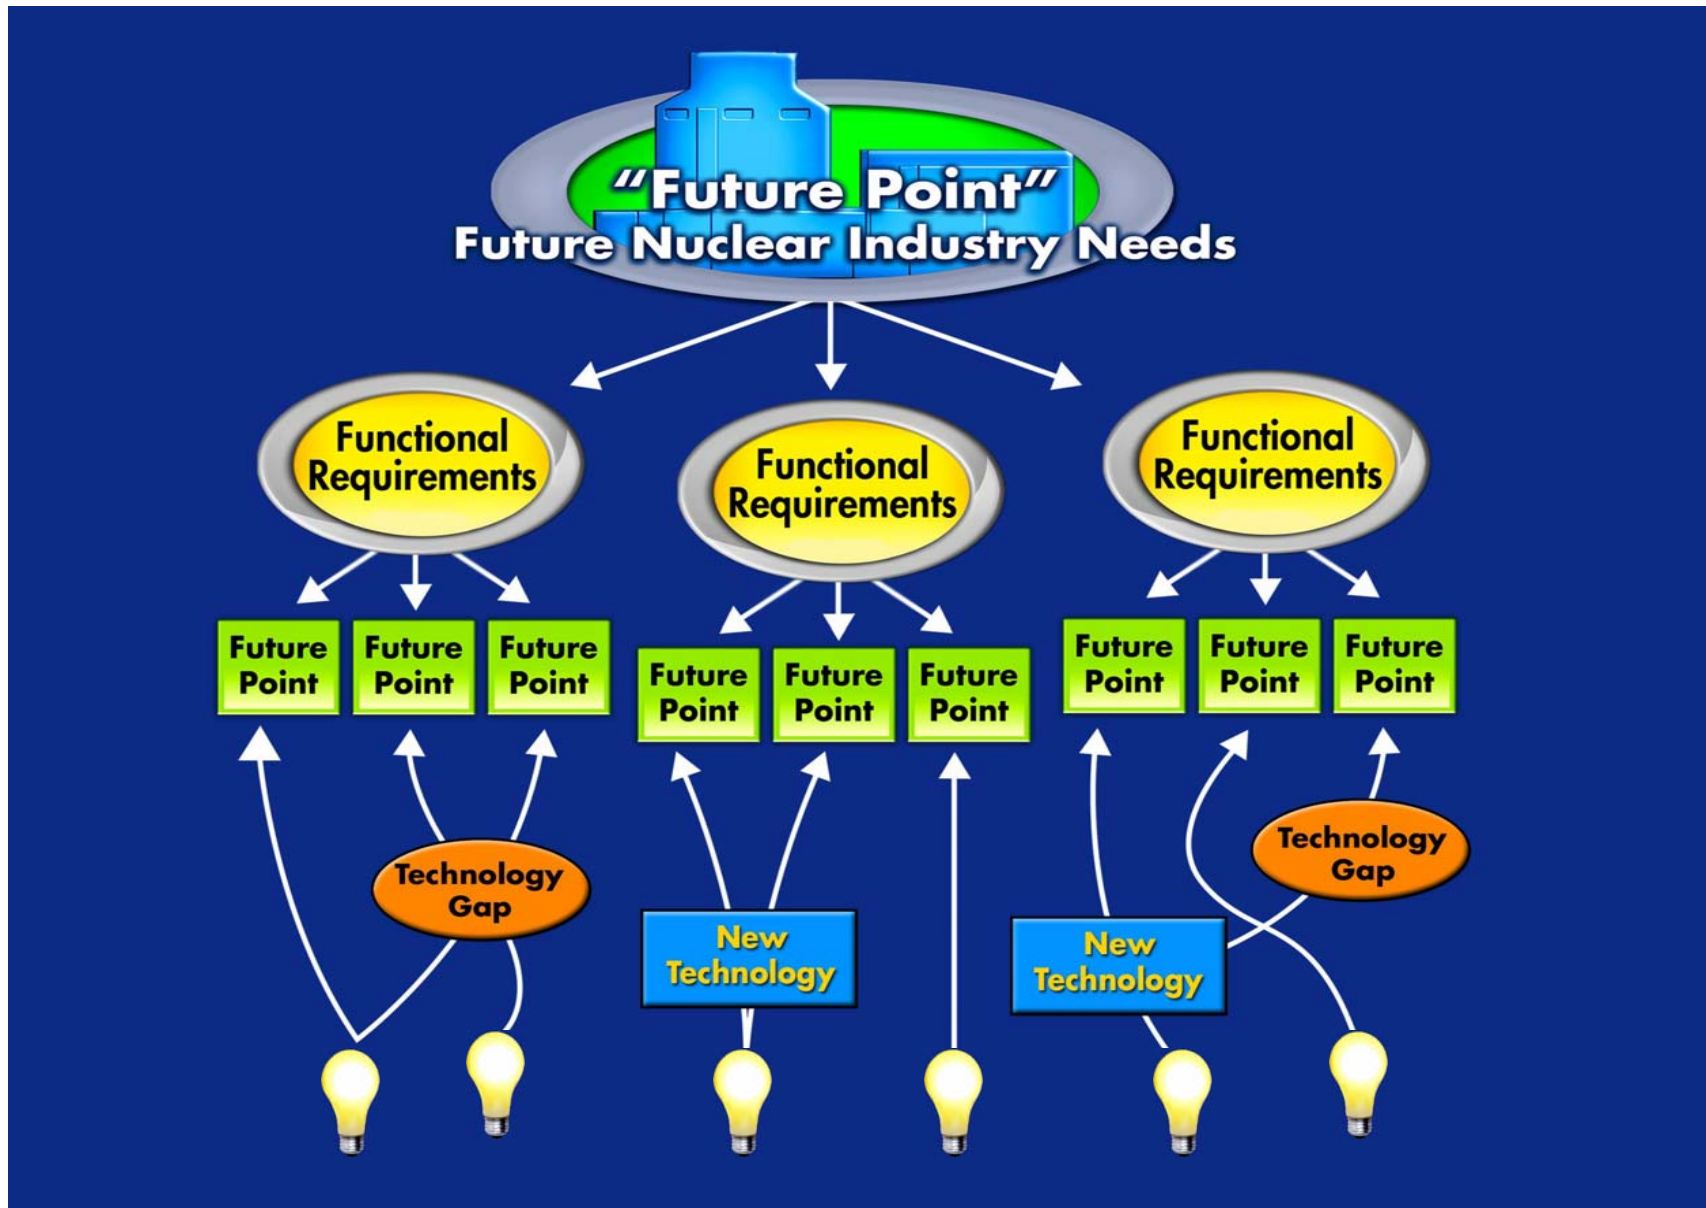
"Future Point"
Future Nuclear Industry Needs

Functional Requirements

Functional Requirements

Functional Requirements

Future Point

Future Point

Future Point

Future Point

Future Point

Future Point

Future Point

Future Point

Future Point

Technology Gap

New Technology

Technology Gap

New Technology